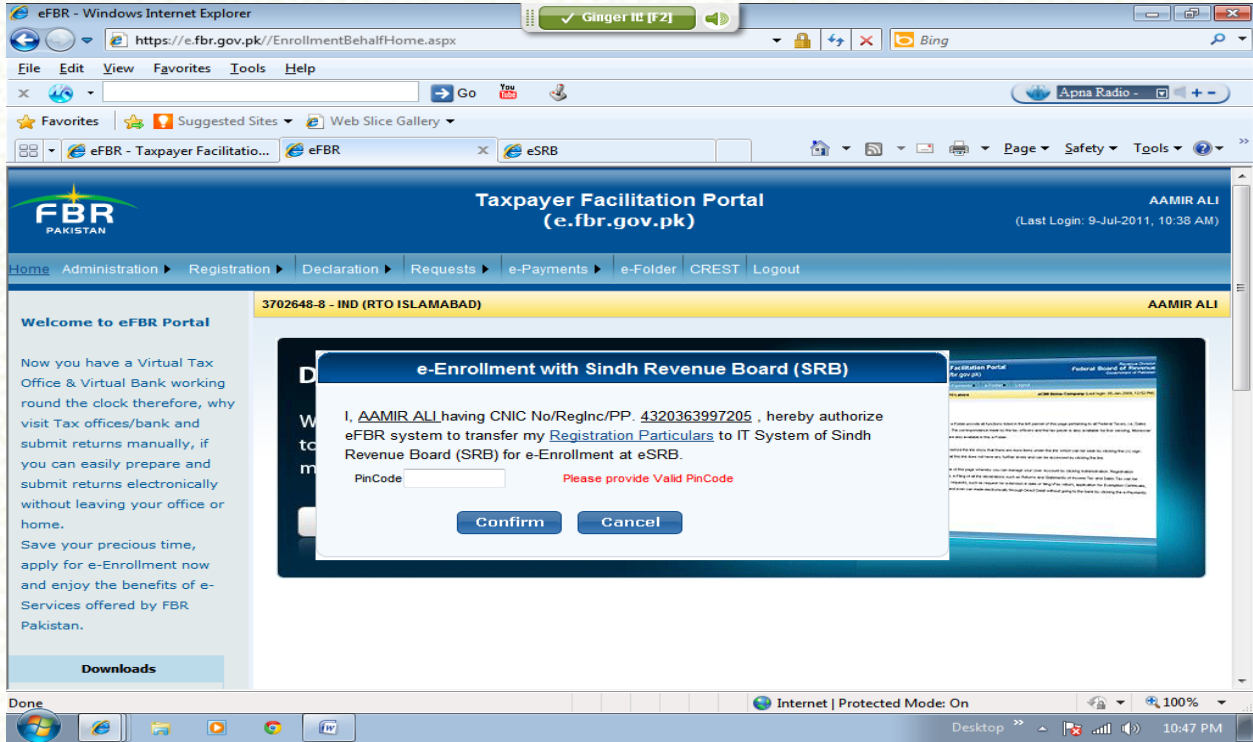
eFBR - Windows Internet Explorer

Ginger it! [F2]

https://e.fbr.gov.pk//EnrollmentBehalfHome.aspx

Bing

File Edit View Favorites Tools Help

Go

Apna Radio -

Favorites Suggested Sites Web Slice Gallery

eFBR - Taxpayer Facilitatio... eFBR eSRB

Page Safety Tools

FBR PAKISTAN

Taxpayer Facilitation Portal
(e.fbr.gov.pk)

AAMIR ALI
(Last Login: 9-Jul-2011, 10:38 AM)

Home Administration Registration Declaration Requests e-Payments e-Folder CREST Logout

3702648-8 - IND (RTO ISLAMABAD)

AAMIR ALI

Welcome to eFBR Portal

Now you have a Virtual Tax Office & Virtual Bank working round the clock therefore, why visit Tax offices/bank and submit returns manually, if you can easily prepare and submit returns electronically without leaving your office or home.
Save your precious time, apply for e-Enrollment now and enjoy the benefits of e-Services offered by FBR Pakistan.

Downloads

e-Enrollment with Sindh Revenue Board (SRB)

I, AAMIR ALI having CNIC No/RegInc/PP. 4320363997205 , hereby authorize eFBR system to transfer my Registration Particulars to IT System of Sindh Revenue Board (SRB) for e-Enrollment at eSRB.

PinCode

Please provide Valid PinCode

Confirm Cancel

Done

Internet | Protected Mode: On

100%

Desktop

10:47 PM